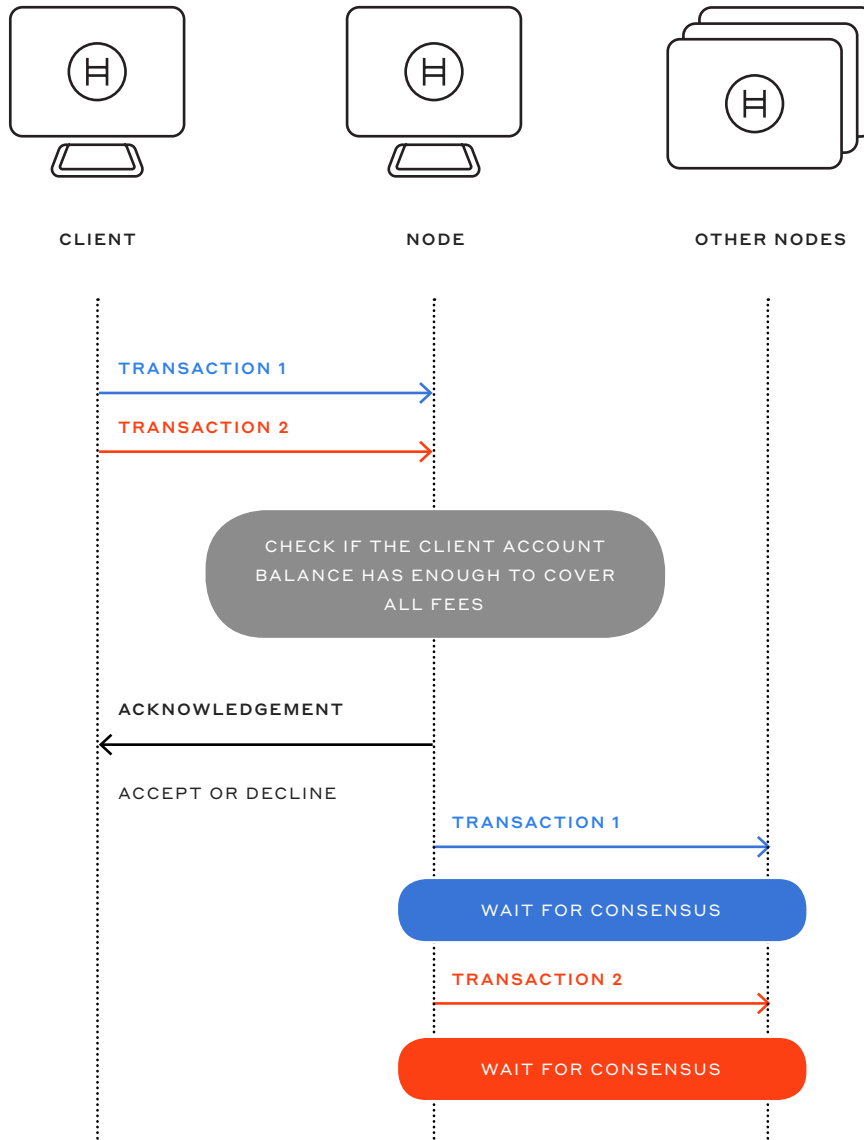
CLIENT

NODE

OTHER NODES

TRANSACTION 1

TRANSACTION 2

CHECK IF THE CLIENT ACCOUNT BALANCE HAS ENOUGH TO COVER ALL FEES

ACKNOWLEDGEMENT

ACCEPT OR DECLINE

TRANSACTION 1

WAIT FOR CONSENSUS

TRANSACTION 2

WAIT FOR CONSENSUS